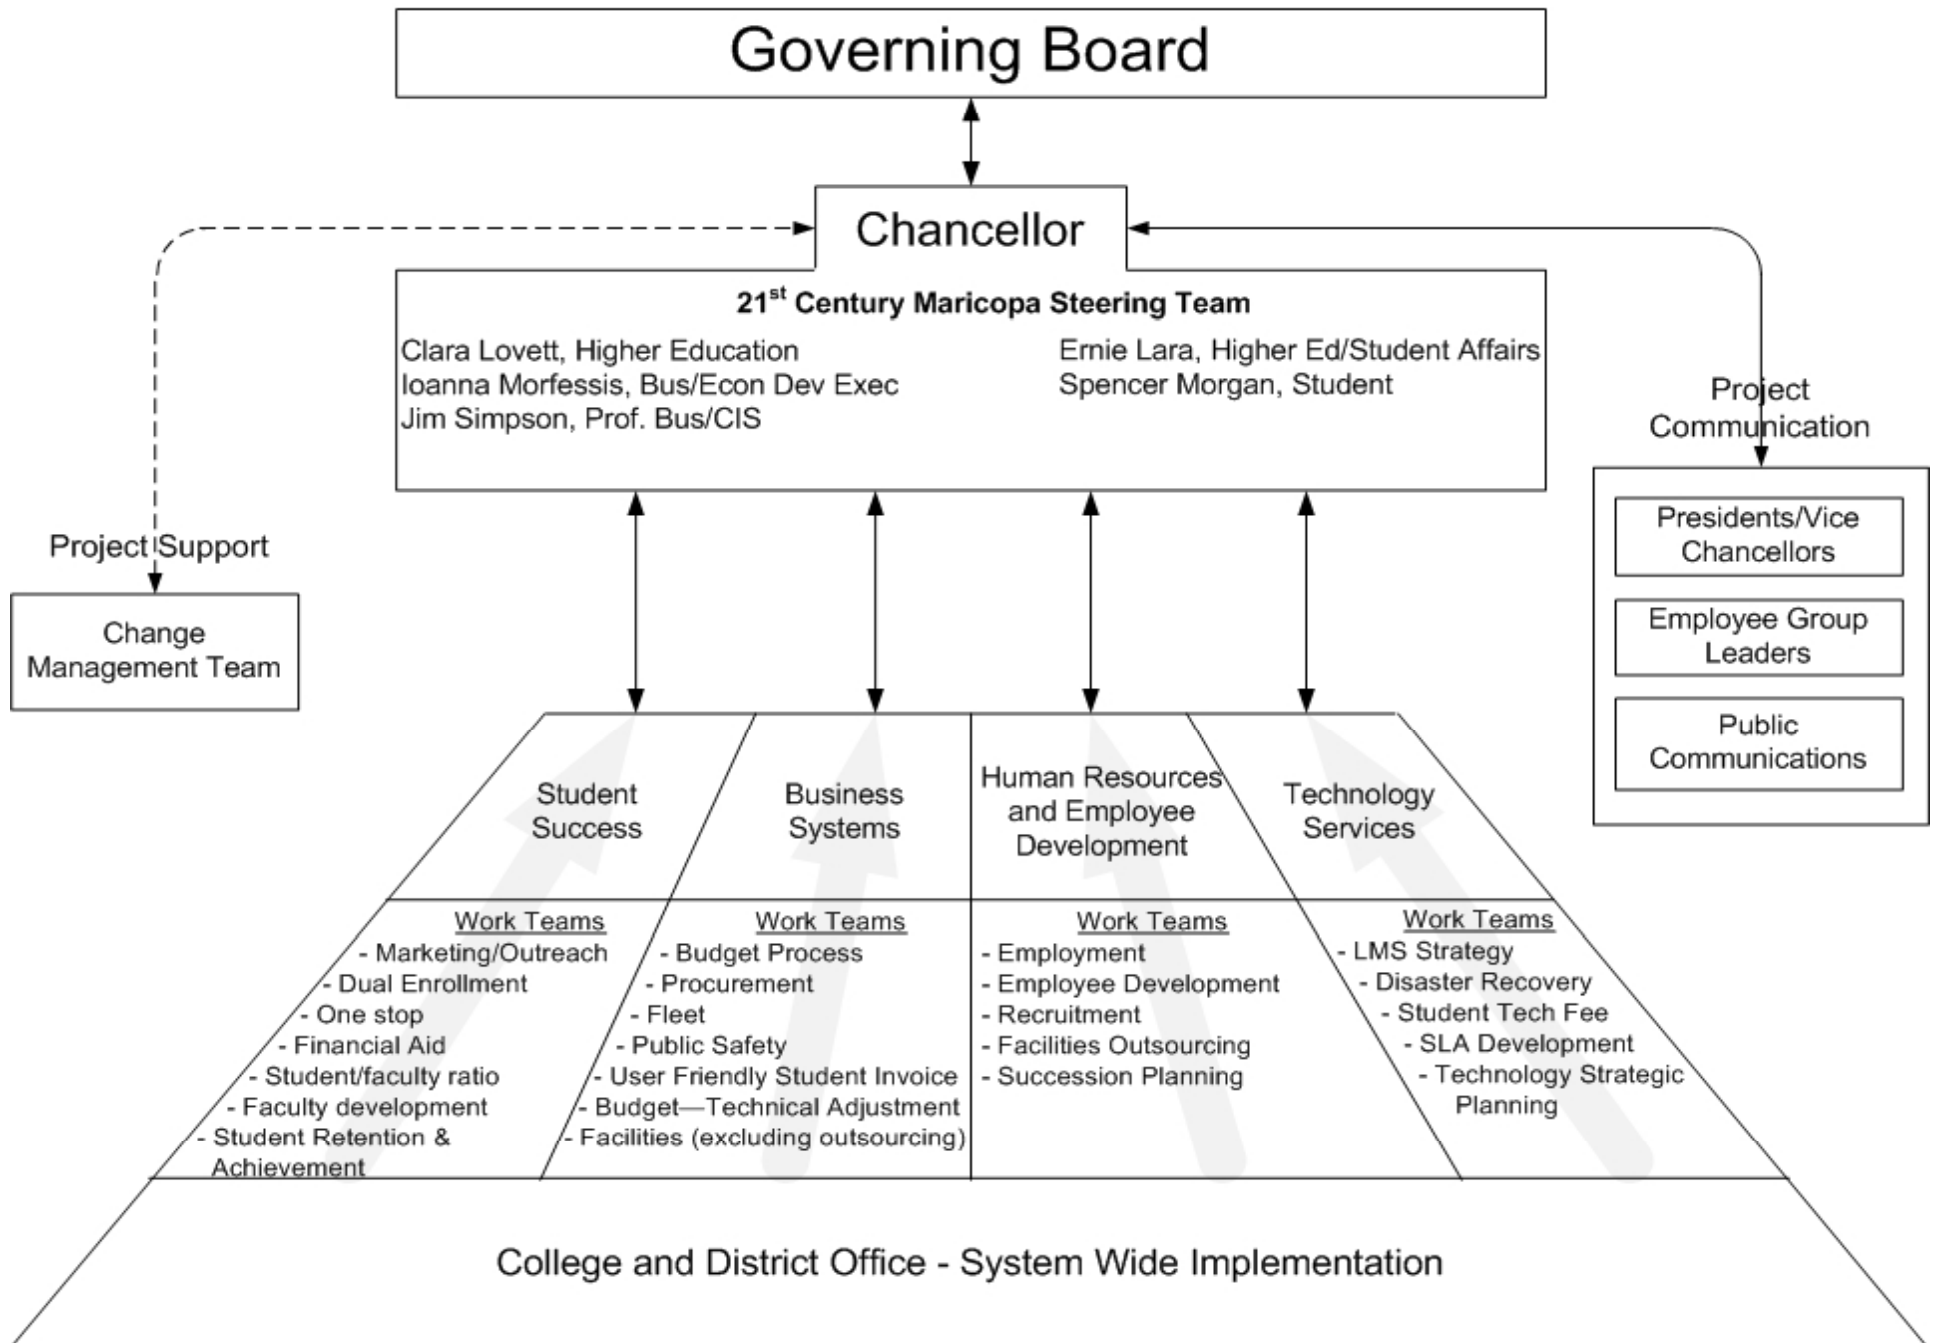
Governing Board

Chancellor

21$^{st}$ Century Maricopa Steering Team

Clara Lovett, Higher Education
Ioanna Morfessis, Bus/Econ Dev Exec
Jim Simpson, Prof. Bus/CIS

Ernie Lara, Higher Ed/Student Affairs
Spencer Morgan, Student

Project Support

Change Management Team

Project Communication

Presidents/Vice Chancellors

Employee Group Leaders

Public Communications

Student Success

Business Systems

Human Resources and Employee Development

Technology Services

Work Teams
- Marketing/Outreach
- Dual Enrollment
- One stop
- Financial Aid
- Student/faculty ratio
- Faculty development
- Student Retention & Achievement

Work Teams
- Budget Process
- Procurement
- Fleet
- Public Safety
- User Friendly Student Invoice
- Budget—Technical Adjustment
- Facilities (excluding outsourcing)

Work Teams
- Employment
- Employee Development
- Recruitment
- Facilities Outsourcing
- Succession Planning

Work Teams
- LMS Strategy
- Disaster Recovery
- Student Tech Fee
- SLA Development
- Technology Strategic Planning

College and District Office - System Wide Implementation